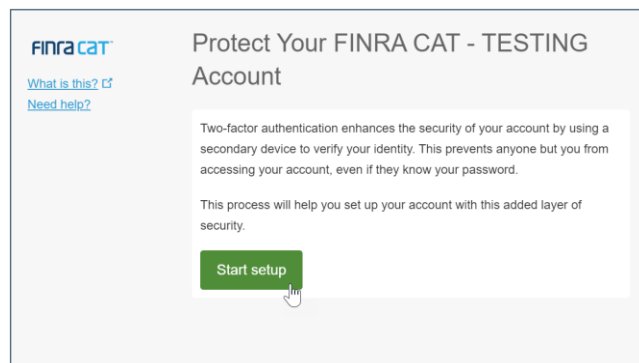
FINRA CAT

What is this?
Need help?

Protect Your FINRA CAT - TESTING Account

Two-factor authentication enhances the security of your account by using a secondary device to verify your identity. This prevents anyone but you from accessing your account, even if they know your password.

This process will help you set up your account with this added layer of security.

Start setup